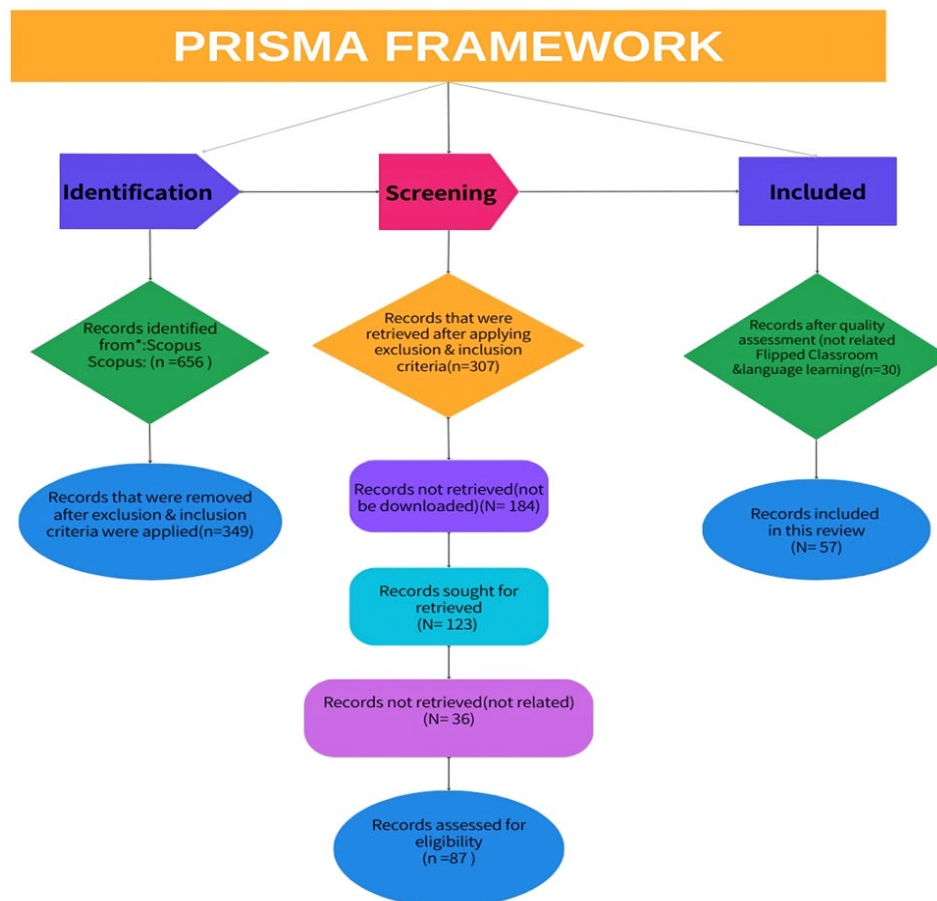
PRISMA FRAMEWORK

Identification

Screening

Included

Records identified from*:Scopus Scopus: (n =656 )

Records that were removed after exclusion & inclusion criteria were applied(n=349)

Records that were retrieved after applying exclusion & inclusion criteria(n=307)

Records not retrieved(not be downloaded)(N= 184)

Records sought for retrieved (N= 123)

Records not retrieved(not related) (N= 36)

Records assessed for eligibility (n =87 )

Records after quality assessment (not related Flipped Classroom &language learning(n=30)

Records included in this review (N= 57)